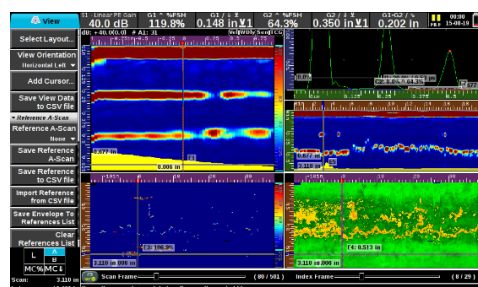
View

Select Layout...

View Orientation
Horizontal Left

Add Cursor...

Save View Data to CSV file

Reference A-Scan

Reference A-Scan
None

Save Reference A-Scan

Save Reference to CSV file

Import Reference from CSV file

Save Envelope To References List

Clear References List

L
A
B
MC% MC↕

Scan: 3.110 in

40.0 dB
119.8%
0.148 in
64.3%
0.350 in
0.202 in

Scan Frame
( 80 / 501 )
Index Frame
( 8 / 29 )

0.877 in
0.806 in
0.877 in
106.9%
3.110 in
T4: 0.513 in
3.110 in